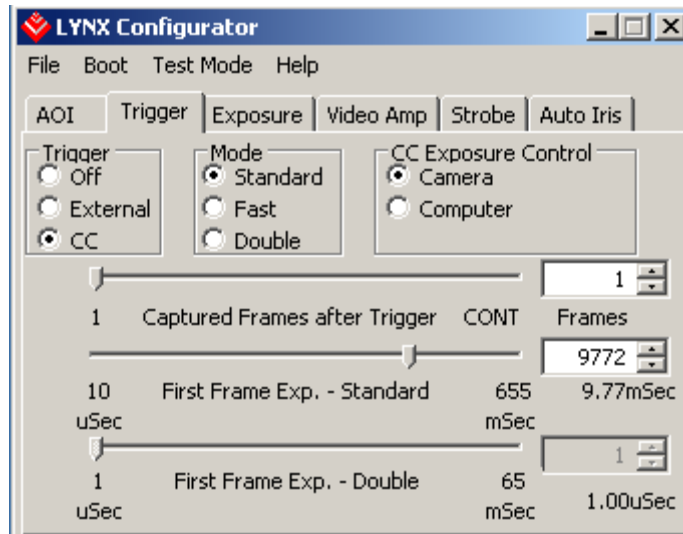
LYNX Configurator

File Boot Test Mode Help

AOI Trigger Exposure Video Amp Strobe Auto Iris

Trigger
Off
External
CC

Mode
Standard
Fast
Double

CC Exposure Control
Camera
Computer

1

1 Captured Frames after Trigger CONT Frames

9772

10 uSec First Frame Exp. - Standard 655 mSec 9.77mSec

1

1 uSec First Frame Exp. - Double 65 mSec 1.00uSec